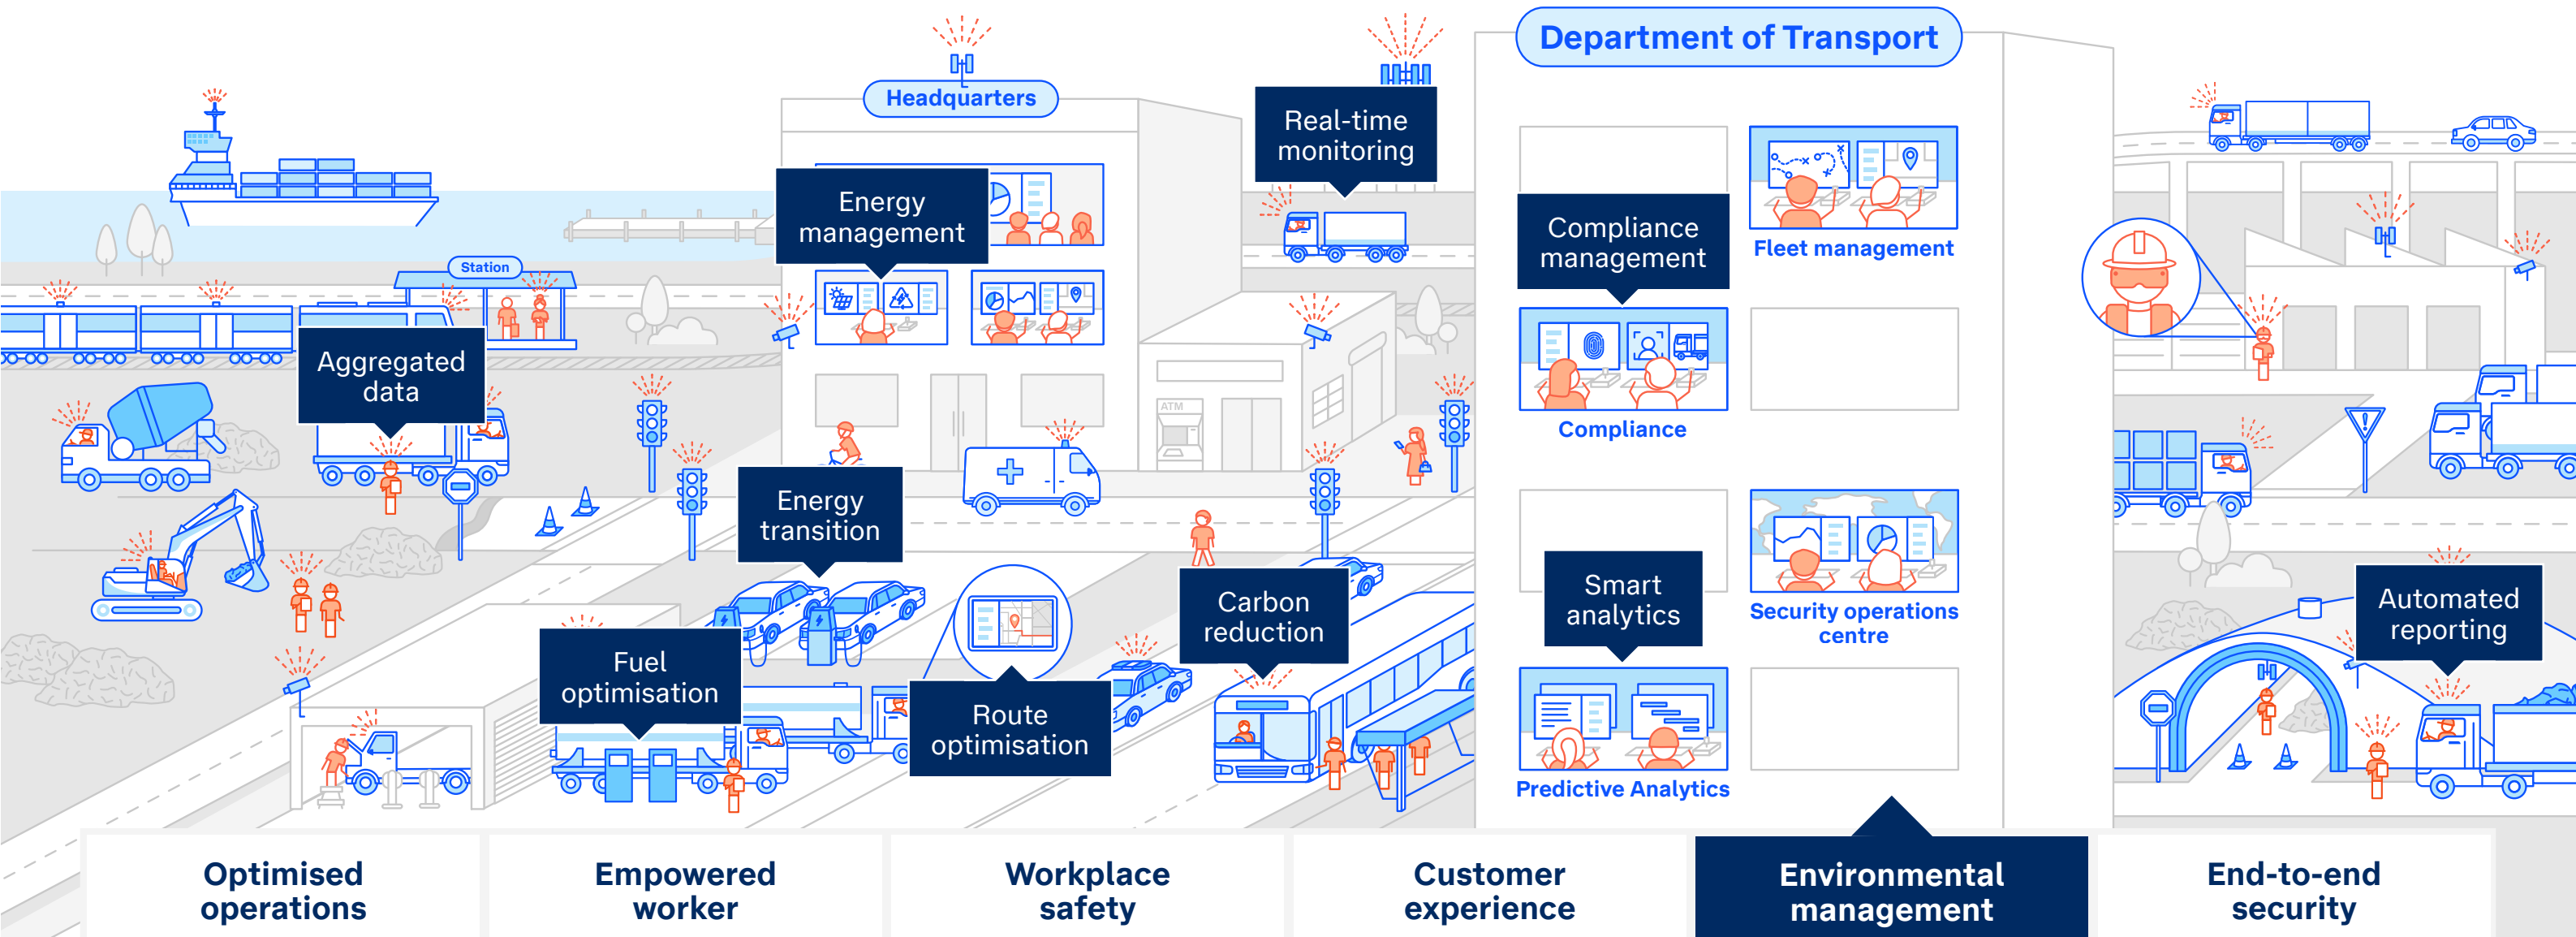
Department of Transport

Headquarters

Real-time monitoring

Energy management

Station

Aggregated data

Compliance management

Fleet management

Compliance

ATM

Energy transition

Carbon reduction

Smart analytics

Security operations centre

Automated reporting

Fuel optimisation

Route optimisation

Predictive Analytics

Optimised operations

Empowered worker

Workplace safety

Customer experience

Environmental management

End-to-end security